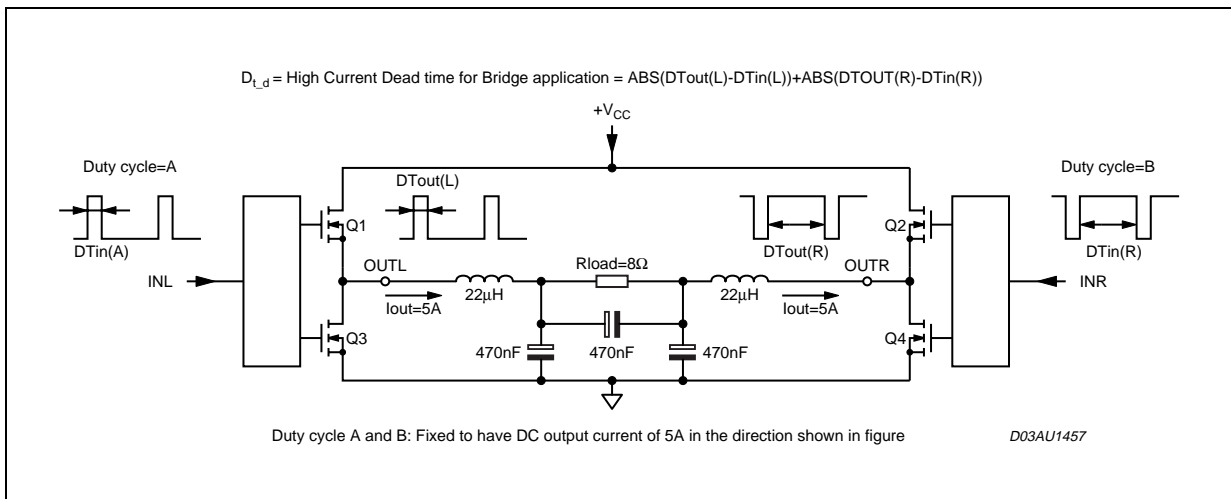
$D_{t\_d}$ = High Current Dead time for Bridge application = ABS(DTout(L)-DTin(L))+ABS(DTOUT(R)-DTin(R))

$+V_{CC}$

Duty cycle=A

DTin(A)

INL

DTout(L)

Q1

Q3

OUTL

Iout=5A

22µH

Rload=8Ω

470nF

470nF

470nF

22µH

Iout=5A

OUTR

DTout(R)

Q2

Q4

Duty cycle=B

DTin(R)

INR

Duty cycle A and B: Fixed to have DC output current of 5A in the direction shown in figure

D03AU1457